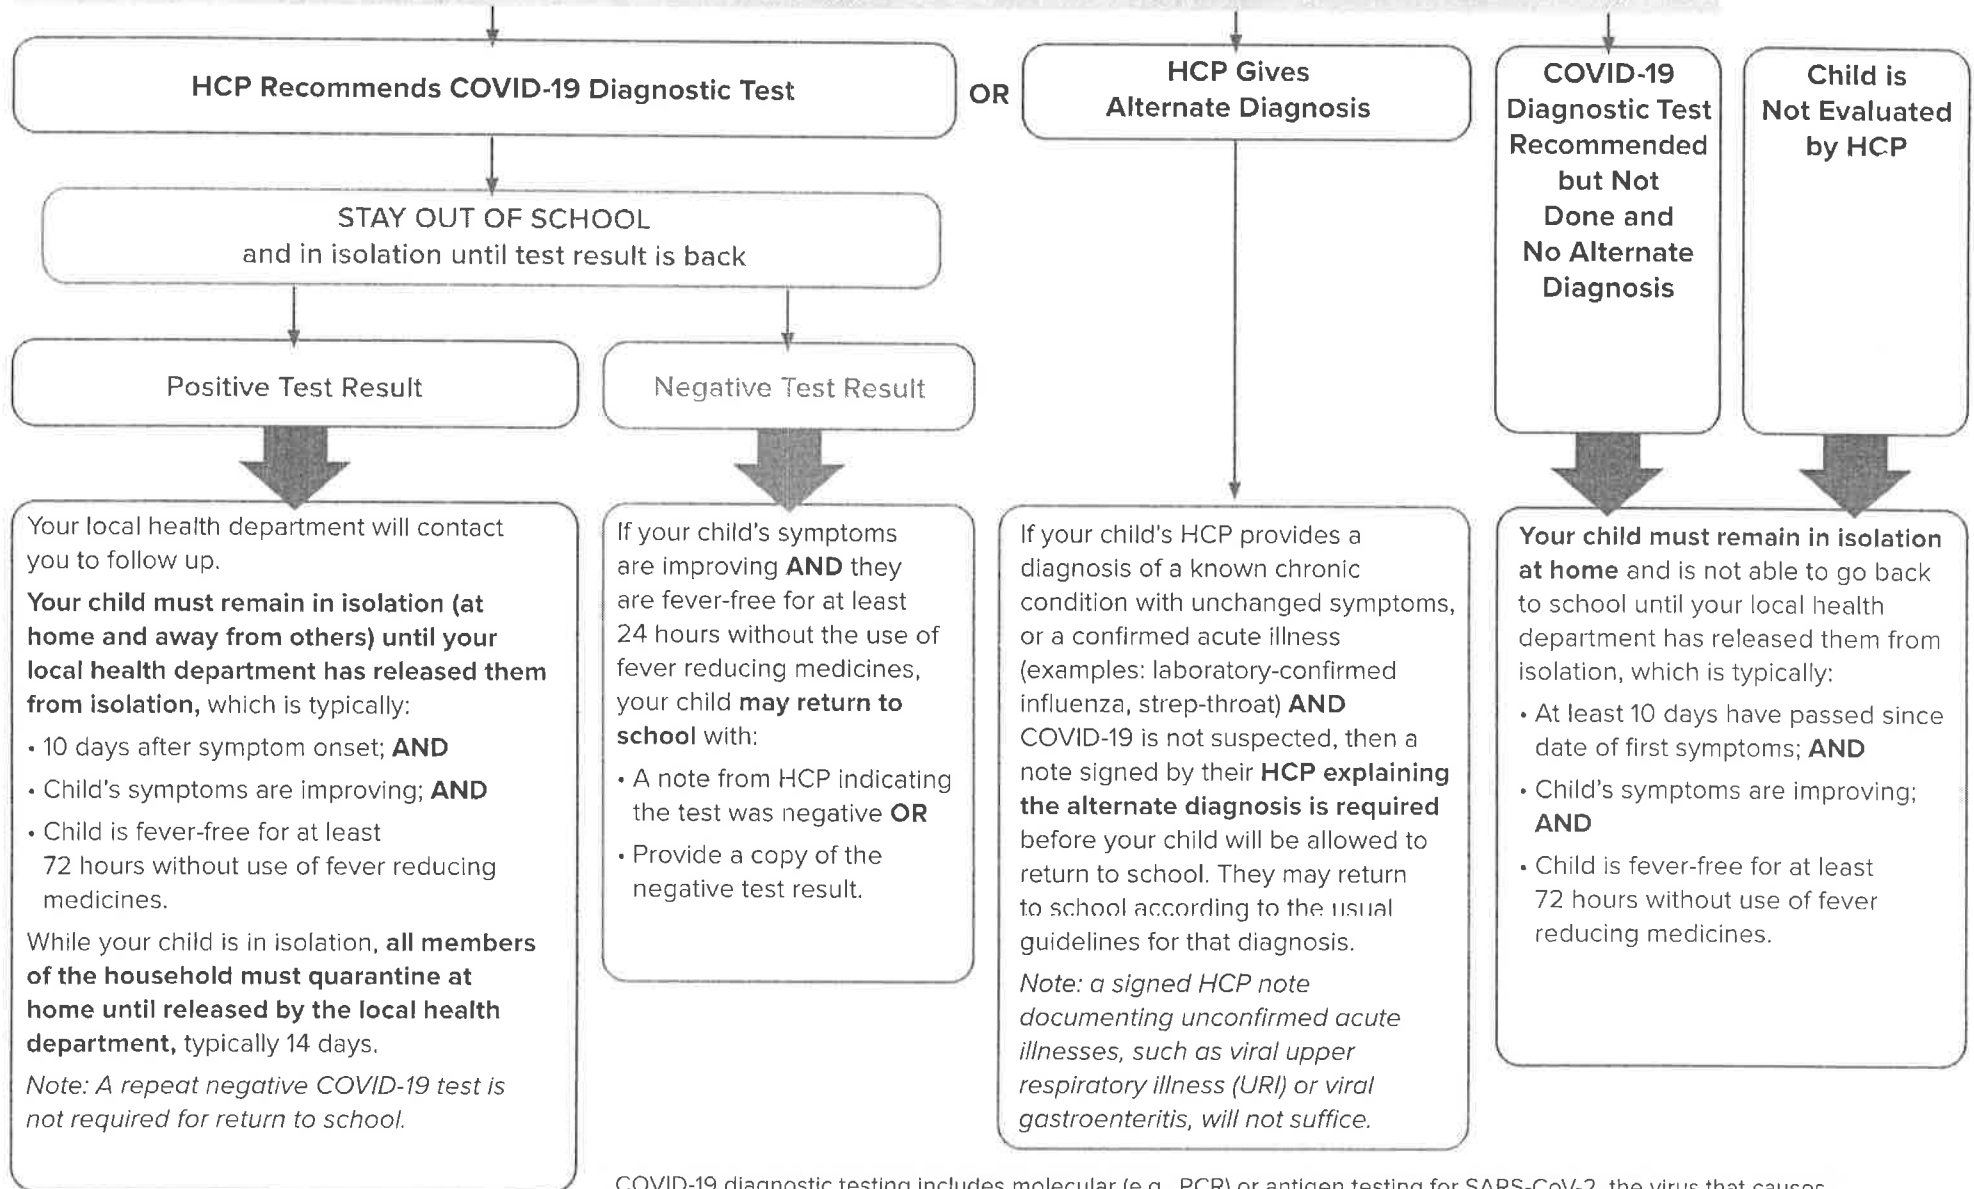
HCP Recommends COVID-19 Diagnostic Test

OR

HCP Gives Alternate Diagnosis

COVID-19 Diagnostic Test Recommended but Not Done and No Alternate Diagnosis

Child is Not Evaluated by HCP

STAY OUT OF SCHOOL
and in isolation until test result is back

Positive Test Result

Negative Test Result

Your local health department will contact you to follow up.

**Your child must remain in isolation (at home and away from others) until your local health department has released them from isolation,** which is typically:

• 10 days after symptom onset; **AND**

• Child's symptoms are improving; **AND**

• Child is fever-free for at least 72 hours without use of fever reducing medicines.

While your child is in isolation, **all members of the household must quarantine at home until released by the local health department,** typically 14 days.

*Note: A repeat negative COVID-19 test is not required for return to school.*

If your child's symptoms are improving **AND** they are fever-free for at least 24 hours without the use of fever reducing medicines, your child **may return to school** with:

• A note from HCP indicating the test was negative **OR**

• Provide a copy of the negative test result.

If your child's HCP provides a diagnosis of a known chronic condition with unchanged symptoms, or a confirmed acute illness (examples: laboratory-confirmed influenza, strep-throat) **AND** COVID-19 is not suspected, then a note signed by their **HCP explaining the alternate diagnosis is required** before your child will be allowed to return to school. They may return to school according to the usual guidelines for that diagnosis.

*Note: a signed HCP note documenting unconfirmed acute illnesses, such as viral upper respiratory illness (URI) or viral gastroenteritis, will not suffice.*

**Your child must remain in isolation at home** and is not able to go back to school until your local health department has released them from isolation, which is typically:

• At least 10 days have passed since date of first symptoms; **AND**

• Child's symptoms are improving; **AND**

• Child is fever-free for at least 72 hours without use of fever reducing medicines.

COVID-19 diagnostic testing includes molecular (e.g., PCR) or antigen testing for SARS-CoV-2, the virus that causes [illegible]